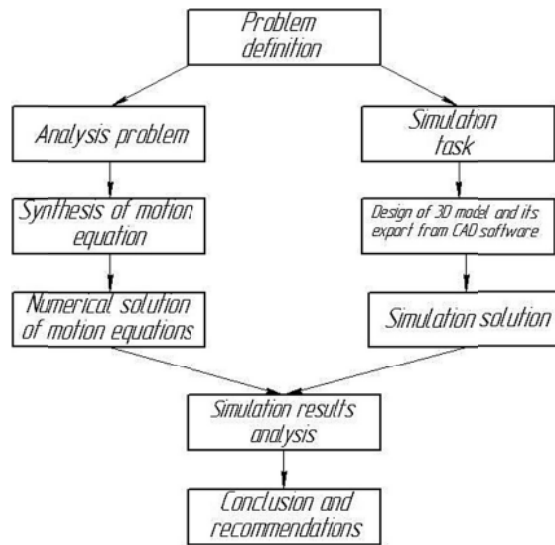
Problem definition

Analysis problem

Synthesis of motion equation

Numerical solution of motion equations

Simulation task

Design of 3D model and its export from CAD software

Simulation solution

Simulation results analysis

Conclusion and recommendations